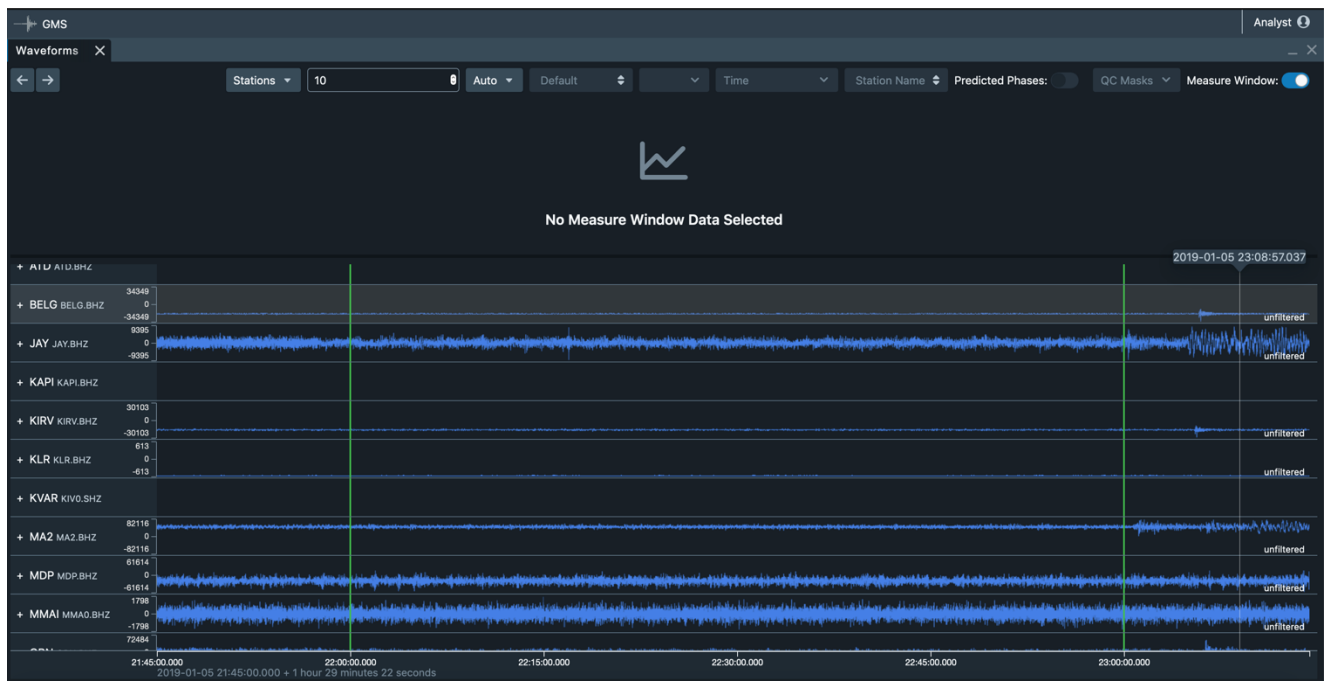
GMS

Analyst

Waveforms ✕

Stations 10 Auto Default Time Station Name Predicted Phases: QC Masks Measure Window:

No Measure Window Data Selected

2019-01-05 23:08:57.037

+ ATD ATD.BHZ

+ BELG BELG.BHZ 34349 0 -34349 unfiltered

+ JAY JAY.BHZ 9395 0 -9395 unfiltered

+ KAPI KAPI.BHZ

+ KIRV KIRV.BHZ 30103 0 -30103 unfiltered

+ KLR KLR.BHZ 613 0 -613 unfiltered

+ KVAR KIV0.SHZ

+ MA2 MA2.BHZ 82116 0 -82116 unfiltered

+ MDP MDP.BHZ 61614 0 -61614 unfiltered

+ MMAI MMA0.BHZ 1798 0 -1798 unfiltered

72484

21:45:00.000 22:00:00.000 22:15:00.000 22:30:00.000 22:45:00.000 23:00:00.000

2019-01-05 21:45:00.000 + 1 hour 29 minutes 22 seconds